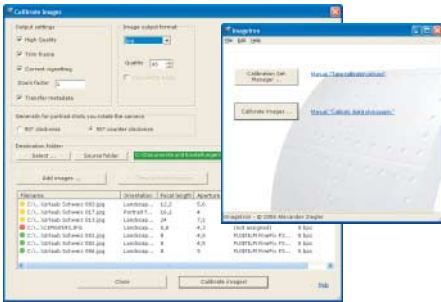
Calibrate Images

Output settings
High Quality
Trim frame
Correct vignetting
Zoom factor
Transfer metadata

Image output format
jpg
Quality 85

Generally for portrait shots you rotate the camera
90° clockwise
90° counter clockwise

Destination folder
Select ...
Source folder

Add images ...

| Filename | Orientation | Focal length | Aperture |
|---|---|---|---|
| C:\...\Stitch Software 003.jpg | Landscap... | 12,2 | 5,6 |
| C:\...\Stitch Software 017.jpg | Portrait T... | 10,2 | 4 |
| C:\...\Stitch Software 013.jpg | Landscap... | 24 | 7,1 |
| C:\...\SCRN0093.JPG | Landscap... | 6,8 | 4,3 |
| C:\...\Stitch Software 001.jpg | Landscap... | 8 | 4,9 |
| C:\...\Stitch Software 002.jpg | Landscap... | 8 | 4,9 |
| C:\...\Stitch Software 004.jpg | Landscap... | 8 | 5 |

(not assigned)
FUJIFILM FinePix F1...
FUJIFILM FinePix F1...
FUJIFILM FinePix F1...

Close
Calibrate images!
Help

ImageFree
File Edit Help
Calibration Set Manager ...
Manual: "Take calibrated pictures"
Calibrate images ...
Manual: "Calibrate digital pictures"
ImageFree - © 2006 Alexander Ziegler